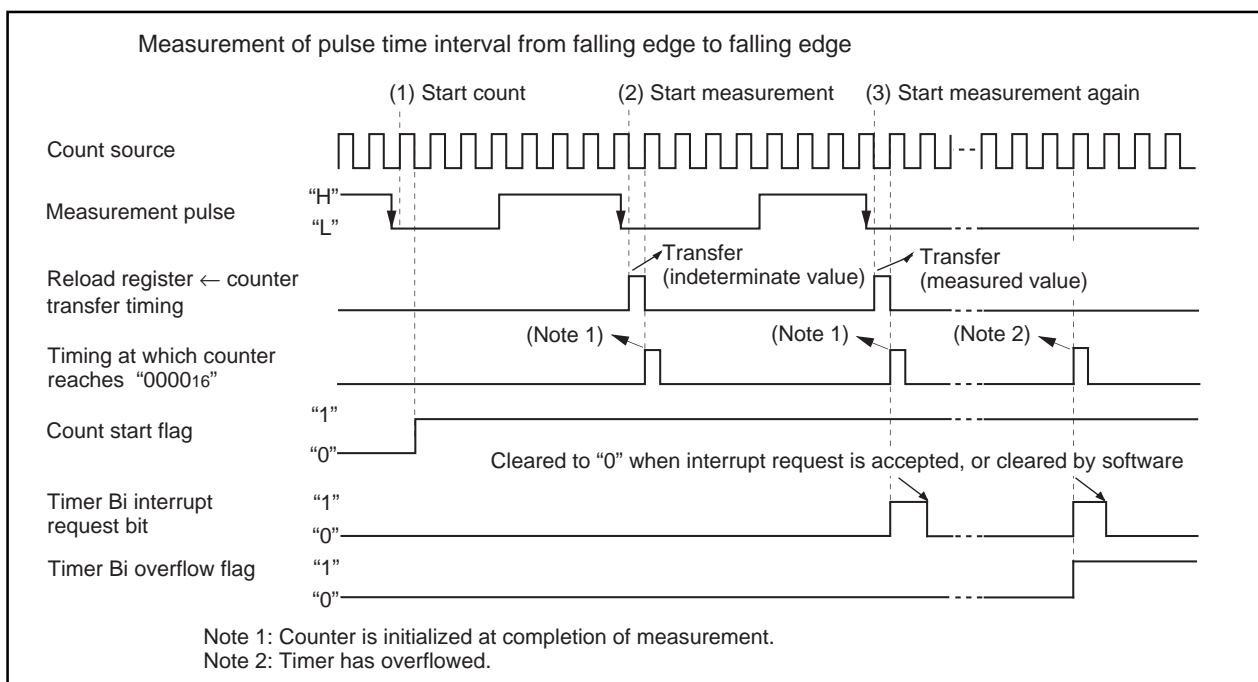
Measurement of pulse time interval from falling edge to falling edge

(1) Start count

(2) Start measurement

(3) Start measurement again

Count source

Measurement pulse

"H"

"L"

Transfer (indeterminate value)

Transfer (measured value)

Reload register ← counter transfer timing

(Note 1)

(Note 1)

(Note 2)

Timing at which counter reaches "$0000_{16}$"

"1"

Count start flag

"0"

Cleared to "0" when interrupt request is accepted, or cleared by software

Timer Bi interrupt request bit

"1"

"0"

Timer Bi overflow flag

"1"

"0"

Note 1: Counter is initialized at completion of measurement.
Note 2: Timer has overflowed.